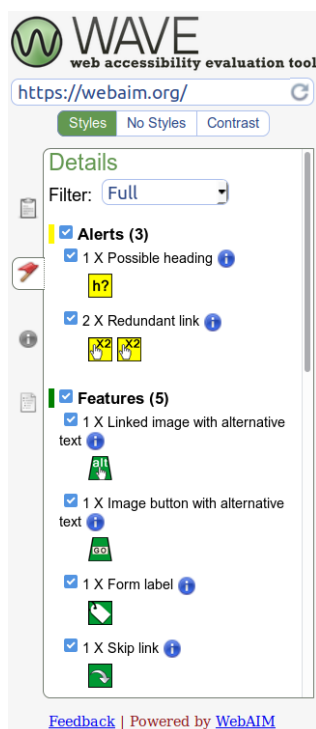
WAVE
web accessibility evaluation tool

https://webaim.org/

Styles | No Styles | Contrast

Details

Filter: Full

Alerts (3)

1 X Possible heading

h?

2 X Redundant link

X2 X2

Features (5)

1 X Linked image with alternative text

alt

1 X Image button with alternative text

GO

1 X Form label

1 X Skip link

Feedback | Powered by WebAIM